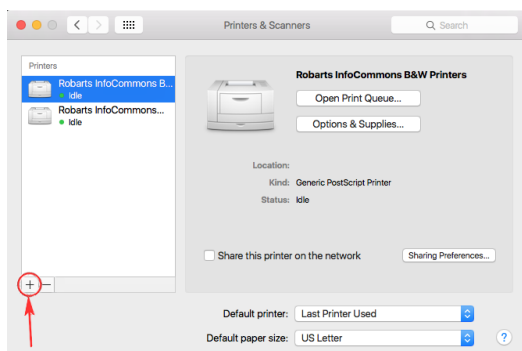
Printers & Scanners

Search

Printers

Robarts InfoCommons B...
Idle

Robarts InfoCommons...
Idle

Robarts InfoCommons B&W Printers

Open Print Queue...

Options & Supplies...

Location:

Kind: Generic PostScript Printer

Status: Idle

Share this printer on the network

Sharing Preferences...

+ −

Default printer: Last Printer Used

Default paper size: US Letter

?